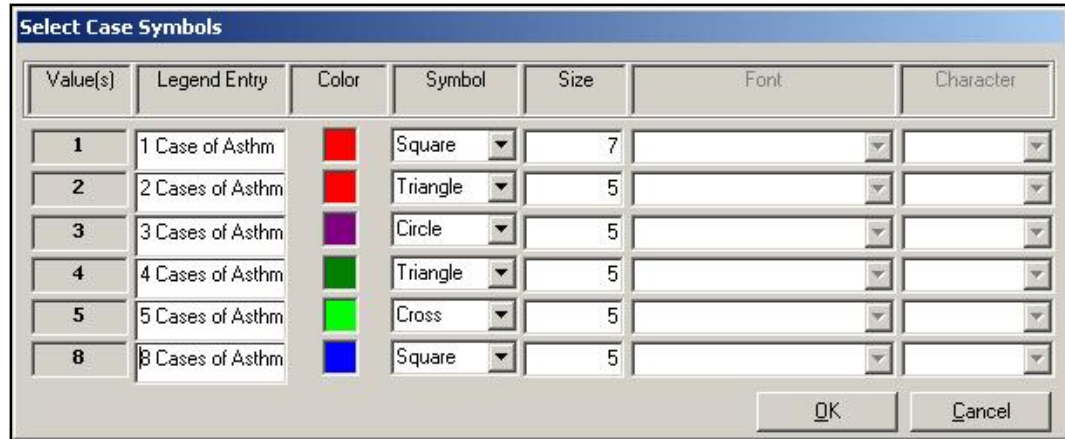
Select Case Symbols

| Value(s) | Legend Entry | Color | Symbol | Size | Font | Character |
|---|---|---|---|---|---|---|
| 1 | 1 Case of Asthm | | Square | 7 | | |
| 2 | 2 Cases of Asthm | | Triangle | 5 | | |
| 3 | 3 Cases of Asthm | | Circle | 5 | | |
| 4 | 4 Cases of Asthm | | Triangle | 5 | | |
| 5 | 5 Cases of Asthm | | Cross | 5 | | |
| 8 | 8 Cases of Asthm | | Square | 5 | | |

OK Cancel